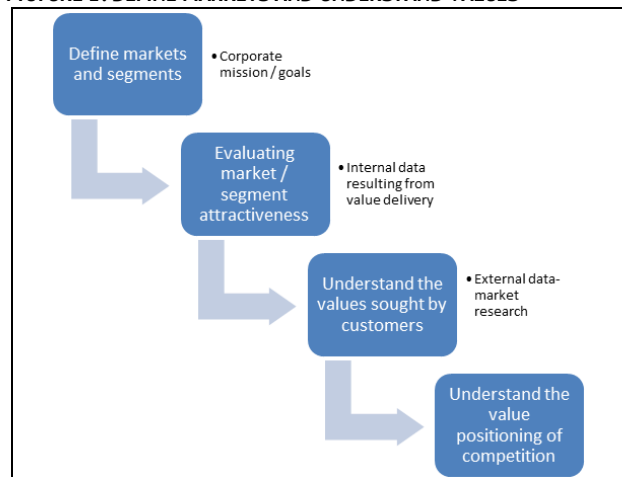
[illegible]

Define markets and segments

• Corporate mission / goals

Evaluating market / segment attractiveness

• Internal data resulting from value delivery

Understand the values sought by customers

• External data- market research

Understand the value positioning of competition